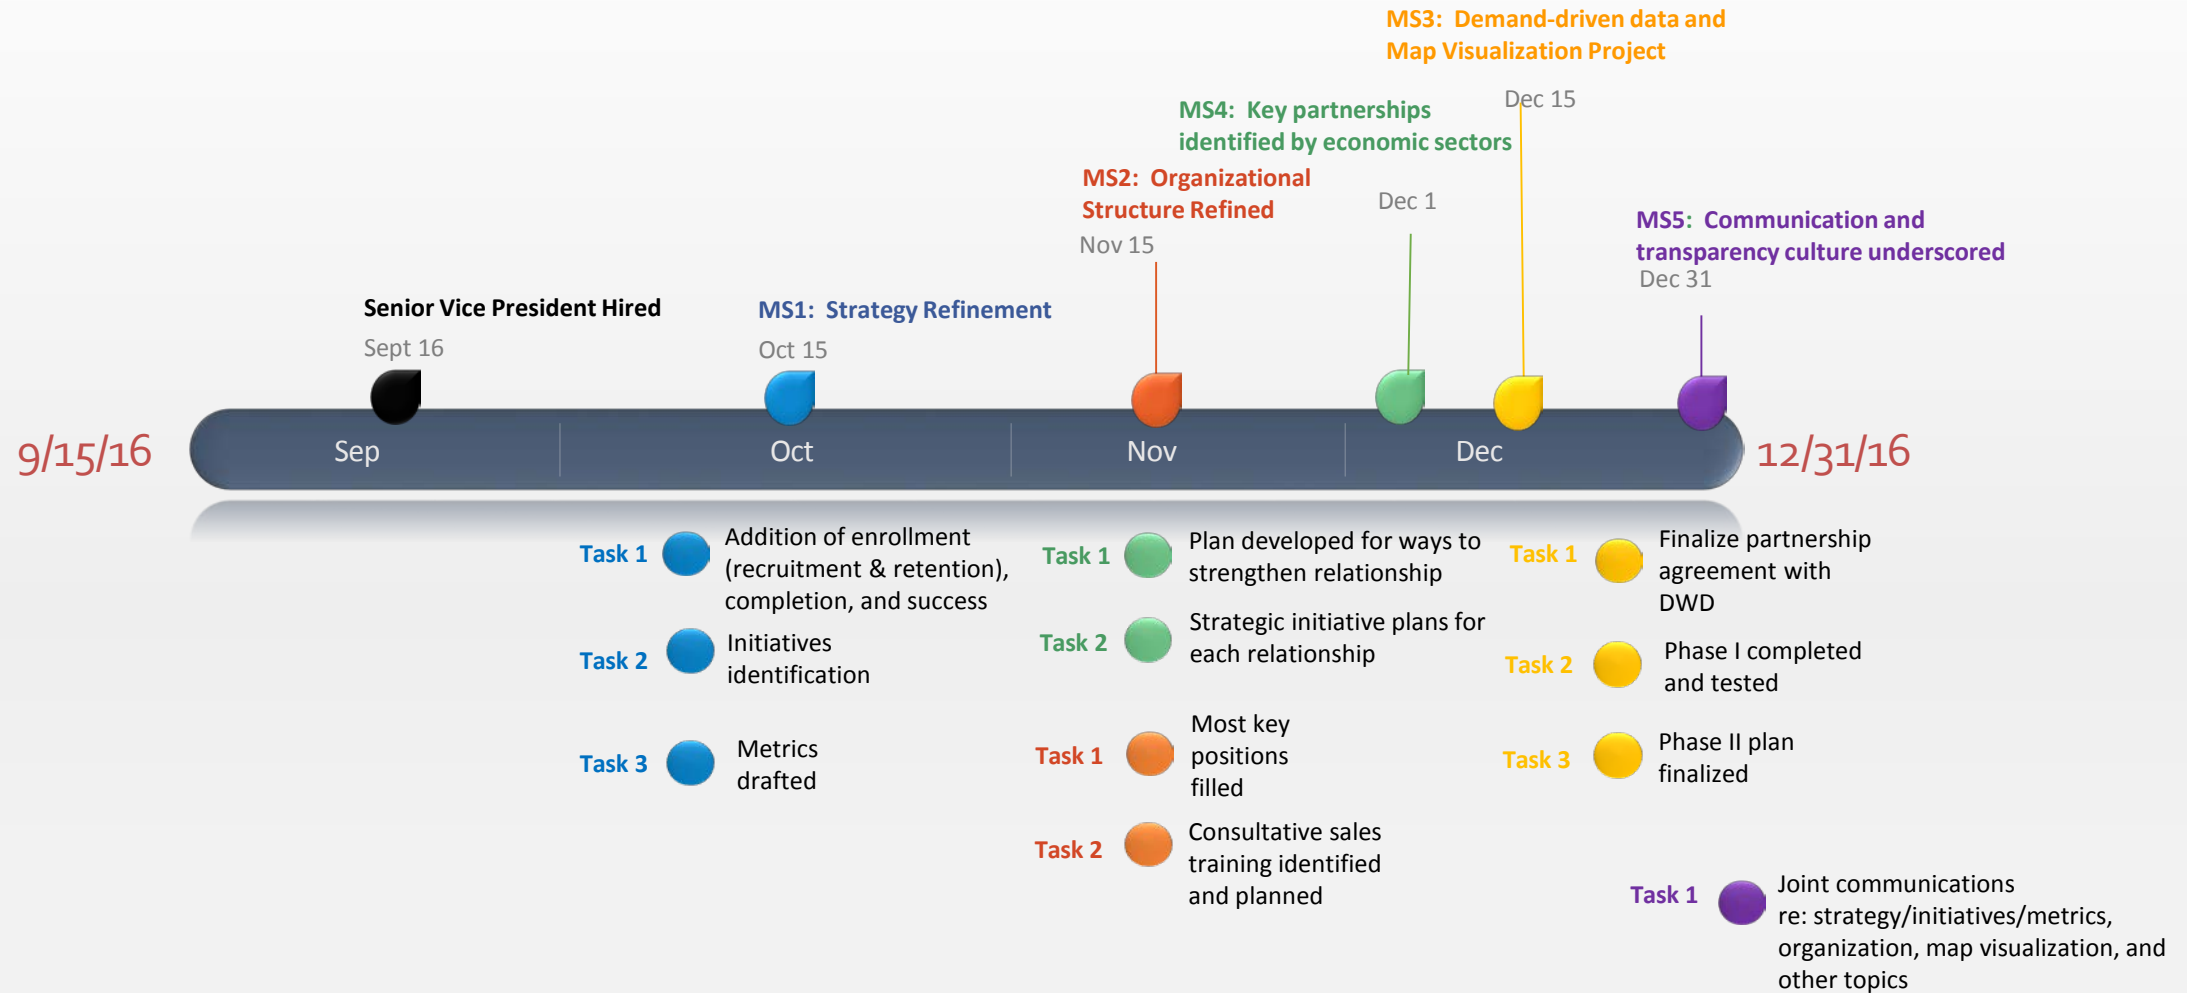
MS3: Demand-driven data and Map Visualization Project

Dec 15

MS4: Key partnerships identified by economic sectors

MS2: Organizational Structure Refined

Dec 1

Nov 15

MS5: Communication and transparency culture underscored

Dec 31

Senior Vice President Hired

Sept 16

MS1: Strategy Refinement

Oct 15

9/15/16

Sep

Oct

Nov

Dec

12/31/16

Task 1 Addition of enrollment (recruitment & retention), completion, and success

Task 2 Initiatives identification

Task 3 Metrics drafted

Task 1 Plan developed for ways to strengthen relationship

Task 2 Strategic initiative plans for each relationship

Task 1 Most key positions filled

Task 2 Consultative sales training identified and planned

Task 1 Finalize partnership agreement with DWD

Task 2 Phase I completed and tested

Task 3 Phase II plan finalized

Task 1 Joint communications re: strategy/initiatives/metrics, organization, map visualization, and other topics